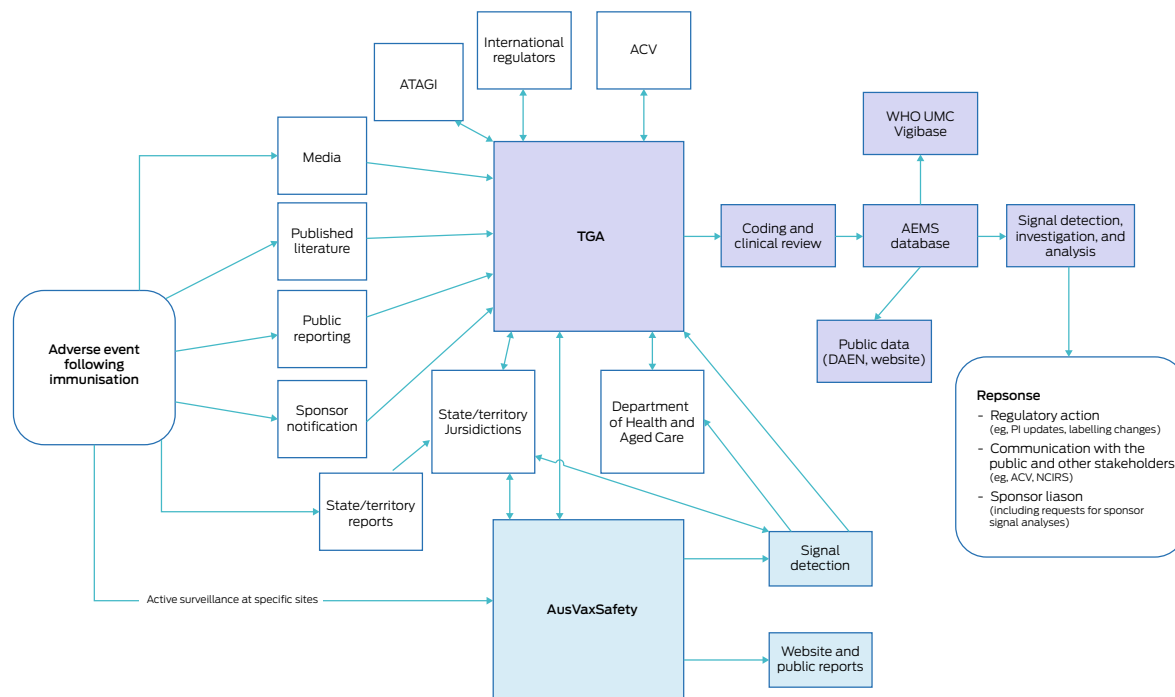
International regulators

ACV

ATAGI

WHO UMC Vigibase

Media

TGA

Published literature

Coding and clinical review

AEMS database

Signal detection, investigation, and analysis

Public reporting

Public data (DAEN, website)

Adverse event following immunisation

Repsonse

- Regulatory action (eg, PI updates, labelling changes)
- Communication with the public and other stakeholders (eg, ACV, NCIRS)
- Sponsor liason (including requests for sponsor signal analyses)

Sponsor notification

State/territory Jursidictions

Department of Health and Aged Care

State/territory reports

Signal detection

Active surveillance at specific sites

AusVaxSafety

Website and public reports